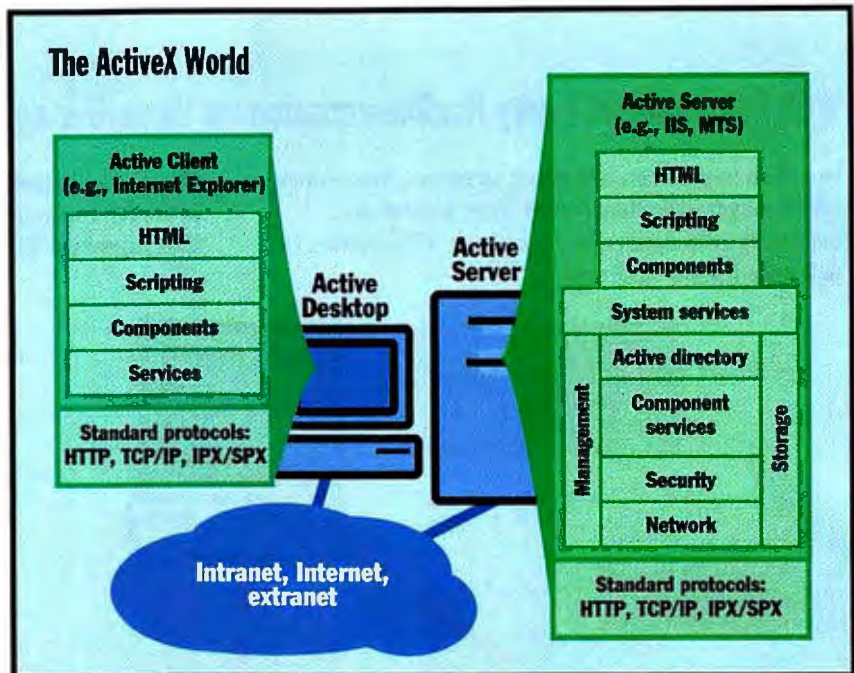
The ActiveX World

Active Client (e.g., Internet Explorer)

HTML

Scripting

Components

Services

Standard protocols: HTTP, TCP/IP, IPX/SPX

Active Desktop

Active Server

Intranet, Internet, extranet

Active Server (e.g., IIS, MTS)

HTML

Scripting

Components

System services

Management

Active directory

Component services

Security

Network

Storage

Standard protocols: HTTP, TCP/IP, IPX/SPX